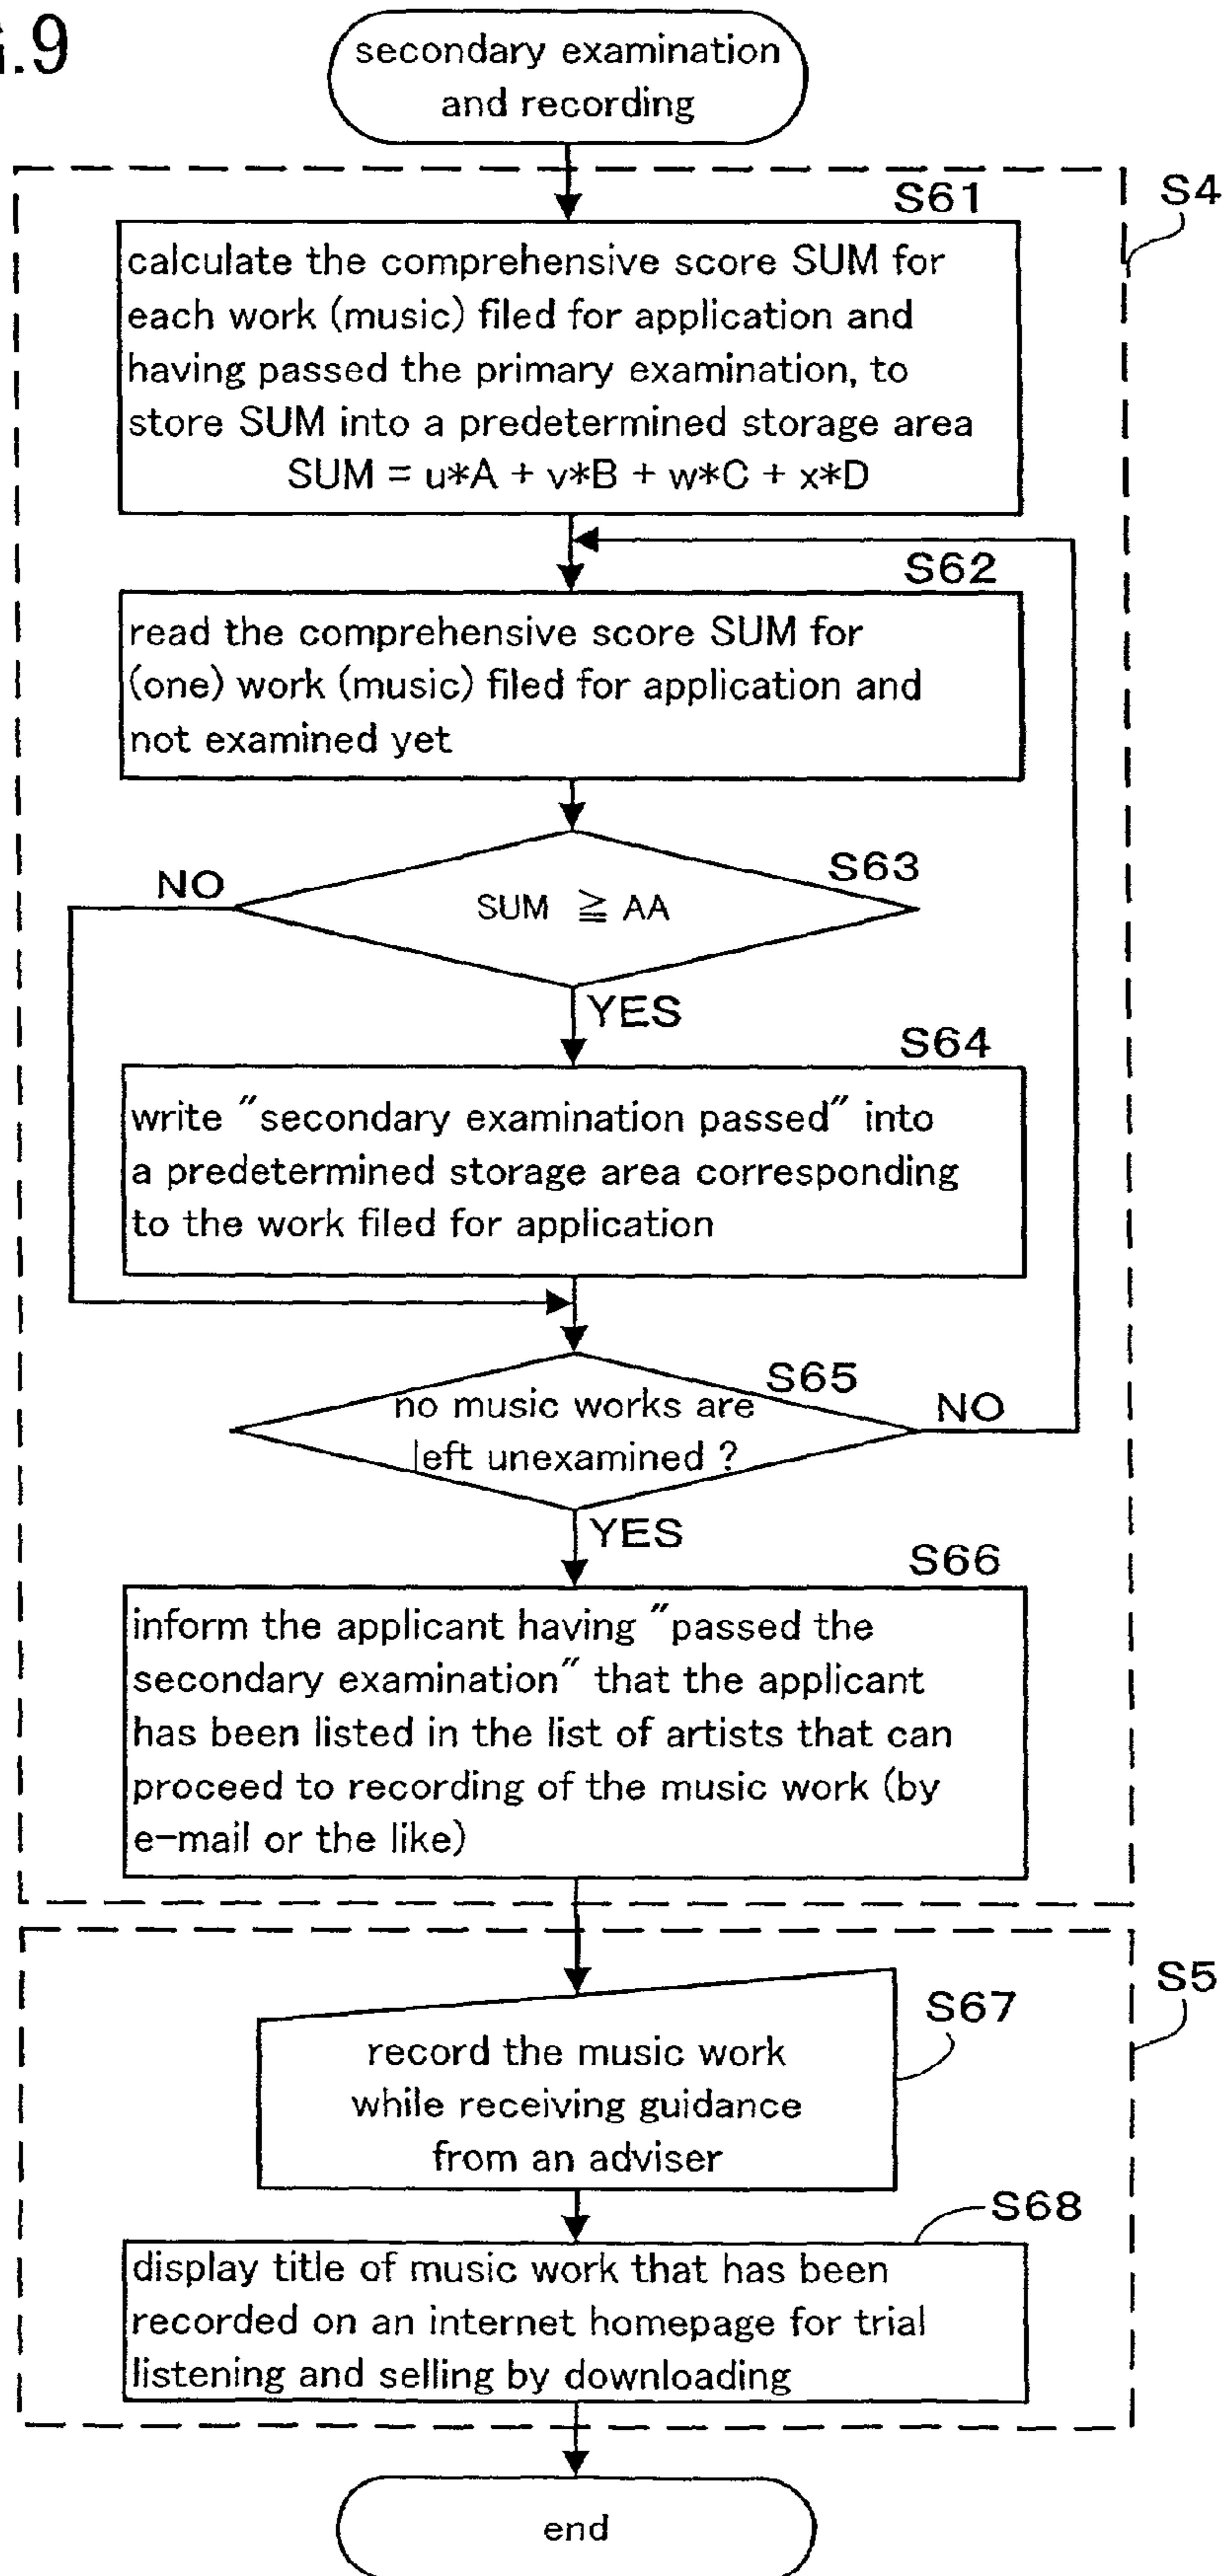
.9

secondary examination and recording

S4

S61

calculate the comprehensive score SUM for each work (music) filed for application and having passed the primary examination, to store SUM into a predetermined storage area

$SUM = u*A + v*B + w*C + x*D$

S62

read the comprehensive score SUM for (one) work (music) filed for application and not examined yet

S63

NO

$SUM \geqq AA$

YES

S64

write "secondary examination passed" into a predetermined storage area corresponding to the work filed for application

S65

no music works are left unexamined ?

NO

YES

S66

inform the applicant having "passed the secondary examination" that the applicant has been listed in the list of artists that can proceed to recording of the music work (by e-mail or the like)

S5

S67

record the music work while receiving guidance from an adviser

S68

display title of music work that has been recorded on an internet homepage for trial listening and selling by downloading

end